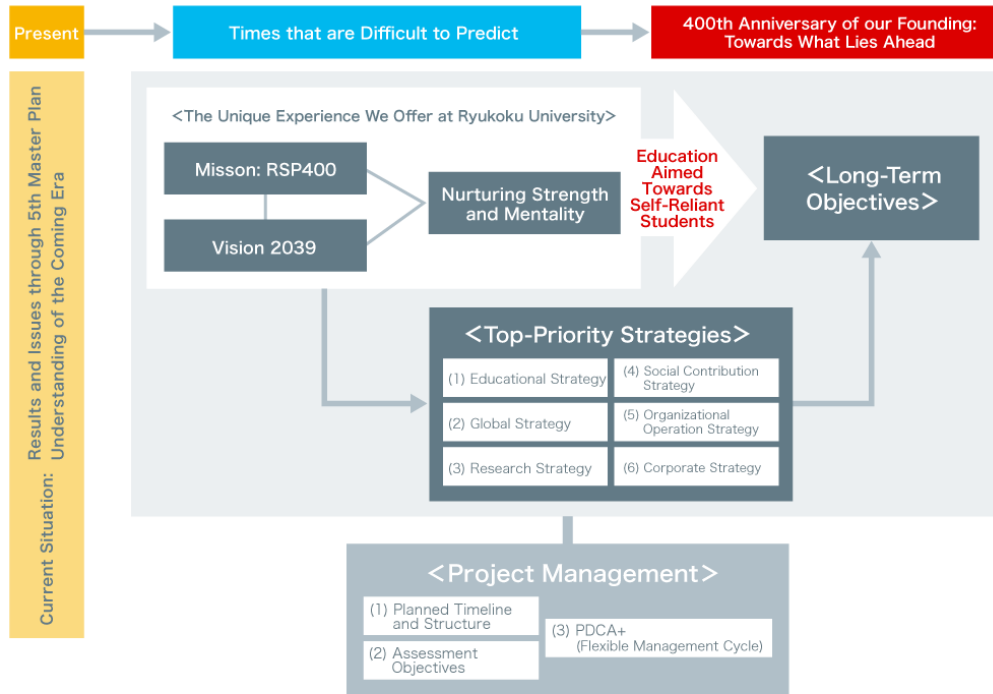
Present

Times that are Difficult to Predict

400th Anniversary of our Founding: Towards What Lies Ahead

Current Situation: Results and Issues through 5th Master Plan Understanding of the Coming Era

<The Unique Experience We Offer at Ryukoku University>

Misson: RSP400

Vision 2039

Nurturing Strength and Mentality

Education Aimed Towards Self-Reliant Students

<Long-Term Objectives>

<Top-Priority Strategies>

(1) Educational Strategy

(4) Social Contribution Strategy

(2) Global Strategy

(5) Organizational Operation Strategy

(3) Research Strategy

(6) Corporate Strategy

<Project Management>

(1) Planned Timeline and Structure

(2) Assessment Objectives

(3) PDCA+ (Flexible Management Cycle)